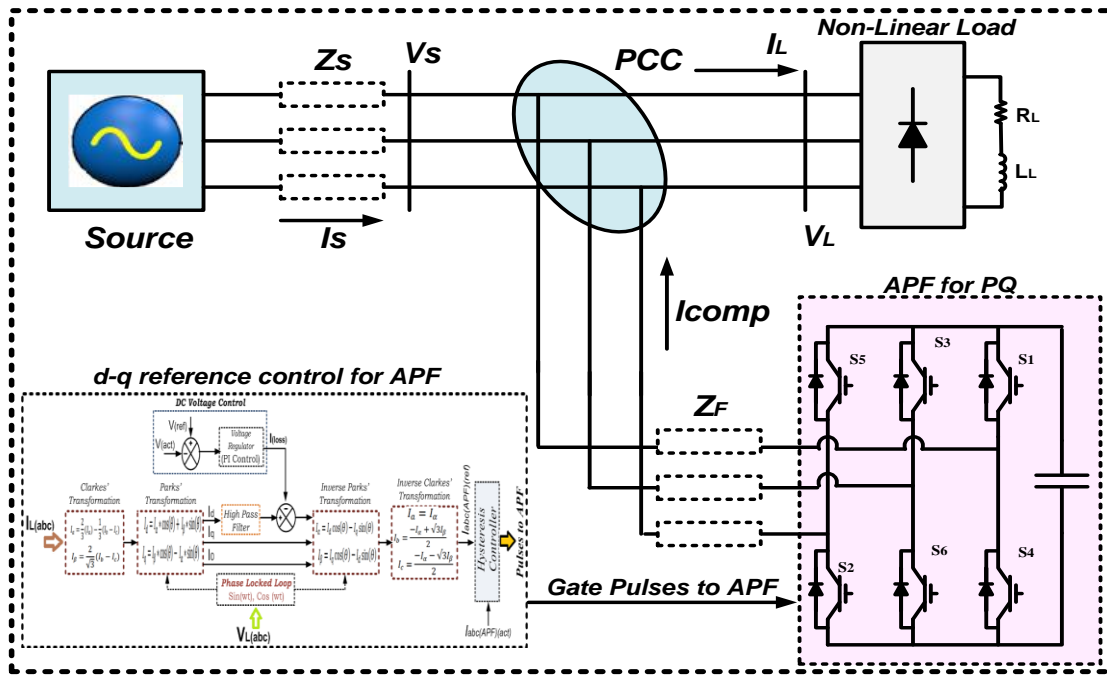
Non-Linear Load

Zs

Vs

PCC

$I_L$

$R_L$

$L_L$

Source

Is

$V_L$

APF for PQ

Icomp

S5

S3

S1

d-q reference control for APF

DC Voltage Control

V(ref)

V(act)

Voltage Regulator (PI Control)

I(loss)

Clarkes' Transformation

Parks' Transformation

Inverse Parks' Transformation

Inverse Clarkes' Transformation

$I_{L(abc)}$

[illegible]

Id

Iq

High Pass Filter

I0

$I_a = I_\alpha$

$I_b = \frac{-I_\alpha + \sqrt{3}I_\beta}{2}$

$I_c = \frac{-I_\alpha - \sqrt{3}I_\beta}{2}$

Iabc(APF)(ref)

Hysteresis Controller

Pulses to APF

Phase Locked Loop

Sin(wt), Cos (wt)

$V_{L(abc)}$

Iabc(APF)(act)

$Z_F$

S2

S6

S4

Gate Pulses to APF